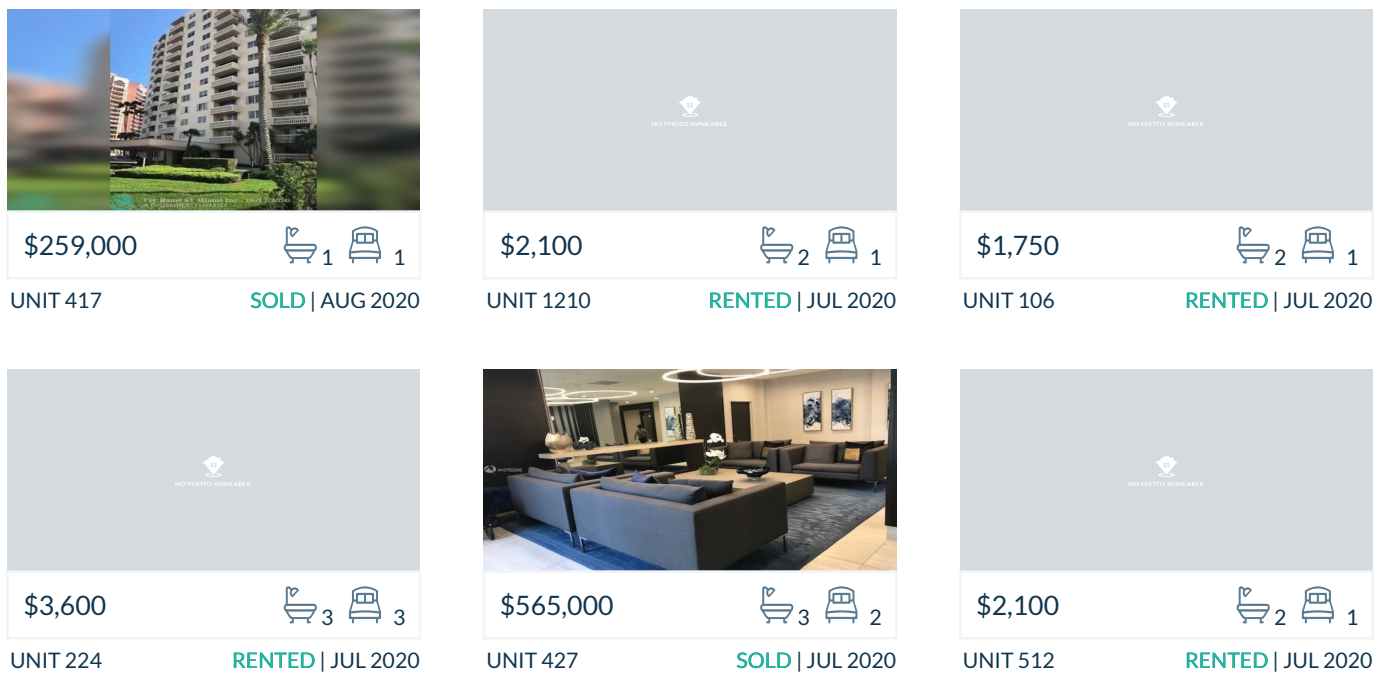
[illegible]

$259,000 1 1

UNIT 417 SOLD | AUG 2020

NO PHOTO AVAILABLE

$2,100 2 1

UNIT 1210 RENTED | JUL 2020

NO PHOTO AVAILABLE

$1,750 2 1

UNIT 106 RENTED | JUL 2020

NO PHOTO AVAILABLE

$3,600 3 3

UNIT 224 RENTED | JUL 2020

$565,000 3 2

UNIT 427 SOLD | JUL 2020

NO PHOTO AVAILABLE

$2,100 2 1

UNIT 512 RENTED | JUL 2020